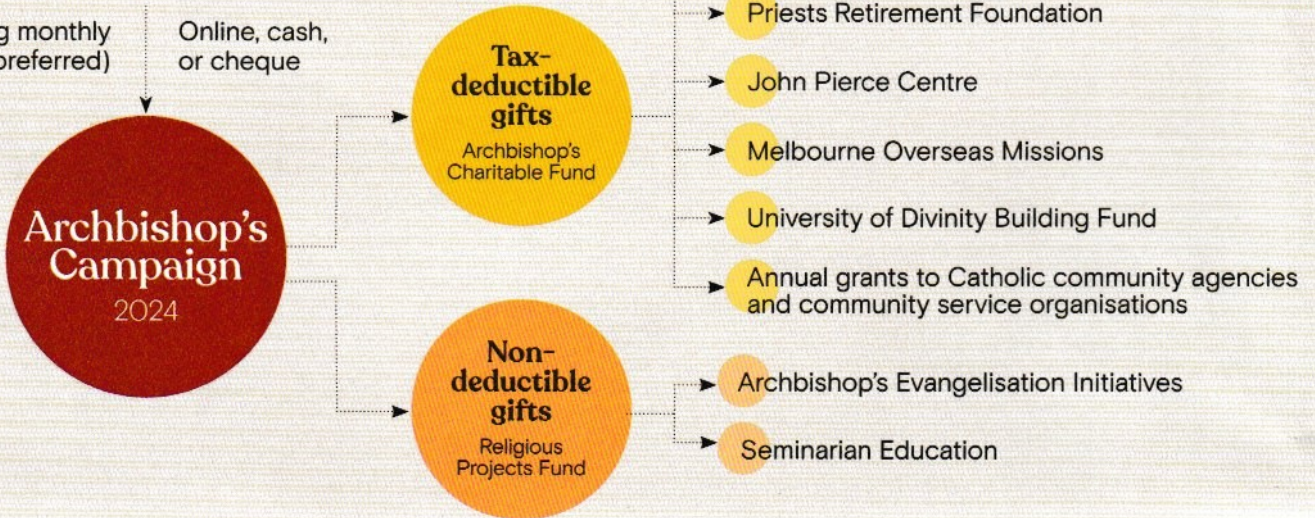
g monthly
preferred)

Online, cash, or cheque

Archbishop's Campaign
2024

Tax-deductible gifts
Archbishop's Charitable Fund

Non-deductible gifts
Religious Projects Fund

Priests Retirement Foundation

John Pierce Centre

Melbourne Overseas Missions

University of Divinity Building Fund

Annual grants to Catholic community agencies and community service organisations

Archbishop's Evangelisation Initiatives

Seminarian Education